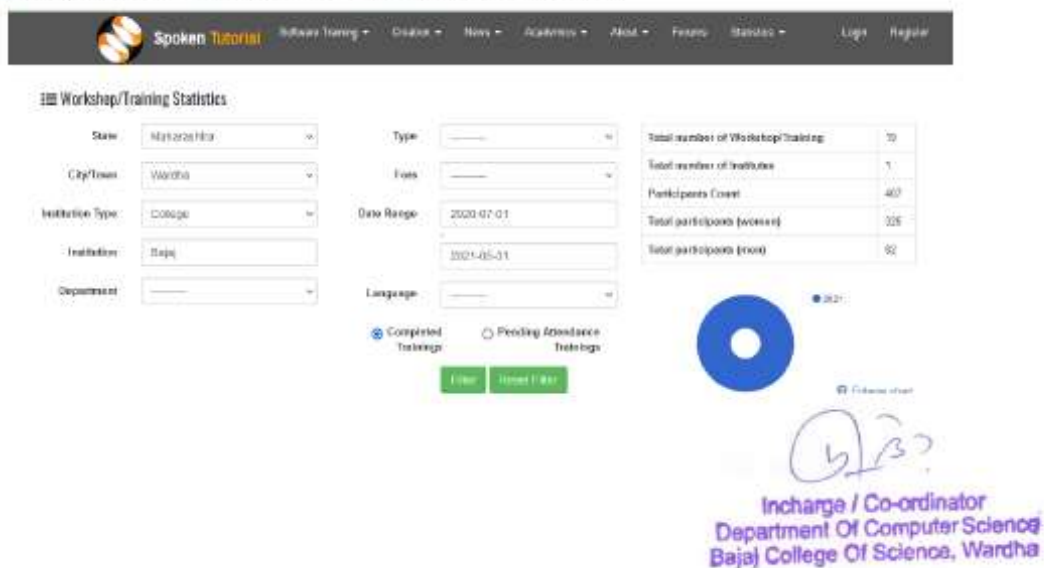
Spoken Tutorial Software Training ▾ Creation ▾ News ▾ Academics ▾ About ▾ Forums Statistics ▾ Login Register

Workshop/Training Statistics

State Maharashtra
City/Town Wardha
Institution Type College
Institution Bajaj
Department ---------

Type ---------
Foss ---------
Date Range 2020-07-01
2021-05-31
Language ---------

Completed Trainings
Pending Attendance Trainings

Filter Reset Filter

| Total number of Workshop/Training | 10 |
|---|---|
| Total number of Institutes | 1 |
| Participants Count | 407 |
| Total participants (women) | 326 |
| Total participants (men) | 82 |

2021

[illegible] chart

Incharge / Co-ordinator
Department Of Computer Science
Bajaj College Of Science, Wardha